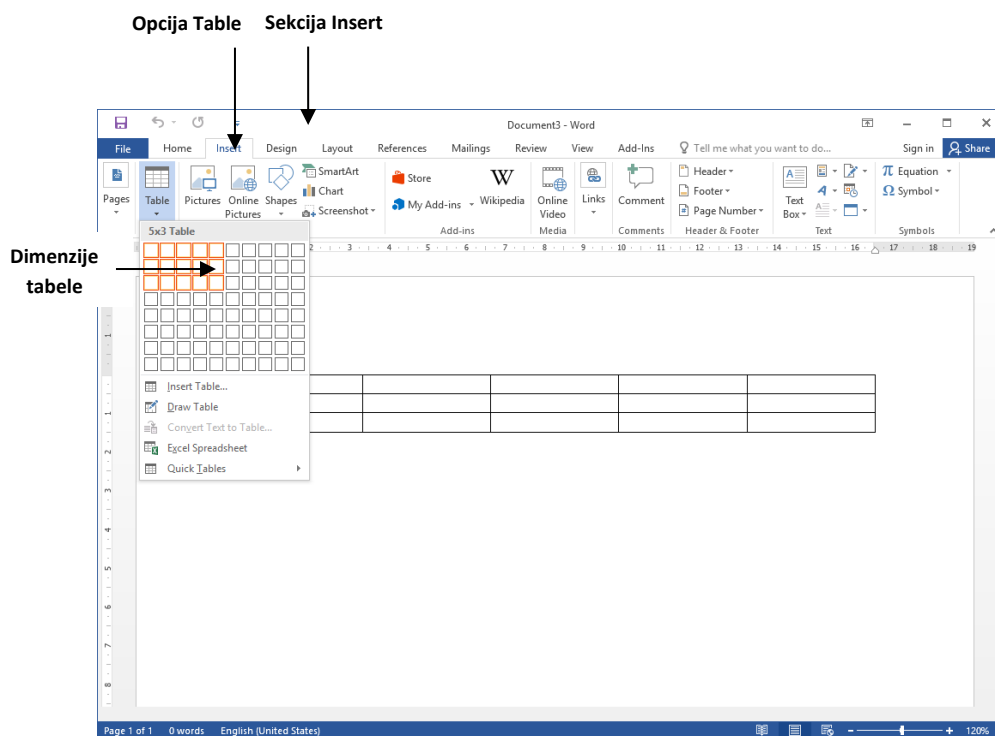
Opcija Table

Sekcija Insert

Document3 - Word

File Home Insert Design Layout References Mailings Review View Add-Ins Tell me what you want to do... Sign in Share

Pages Table Pictures Online Pictures Shapes SmartArt Chart Screenshot Store My Add-ins Wikipedia Online Video Links Comment Header Footer Page Number Text Box Equation Symbol

Add-ins Media Comments Header & Footer Text Symbols

Dimenzije tabele

5x3 Table

Insert Table...
Draw Table
Convert Text to Table...
Excel Spreadsheet
Quick Tables

Page 1 of 1 0 words English (United States) 120%